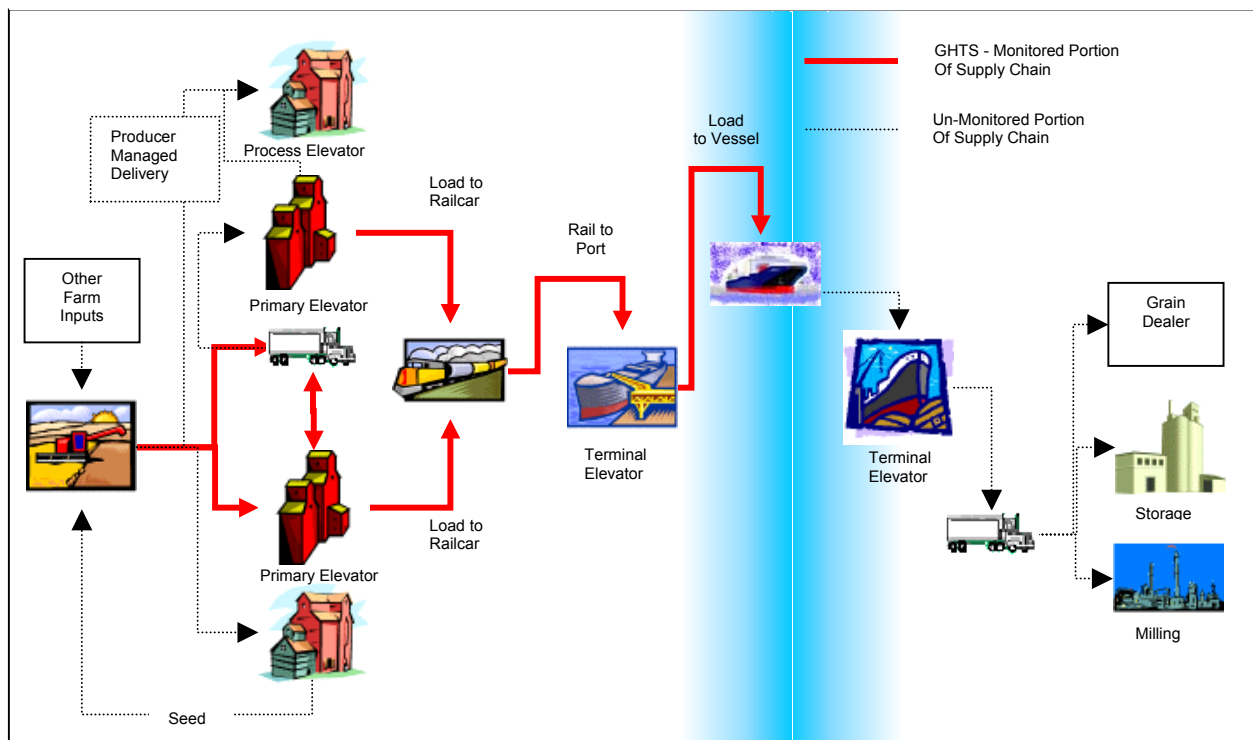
GHTS - Monitored Portion Of Supply Chain

Un-Monitored Portion Of Supply Chain

Producer Managed Delivery

Process Elevator

Load to Railcar

Rail to Port

Load to Vessel

Other Farm Inputs

Primary Elevator

Grain Dealer

Terminal Elevator

Terminal Elevator

Load to Railcar

Storage

Primary Elevator

Milling

Seed